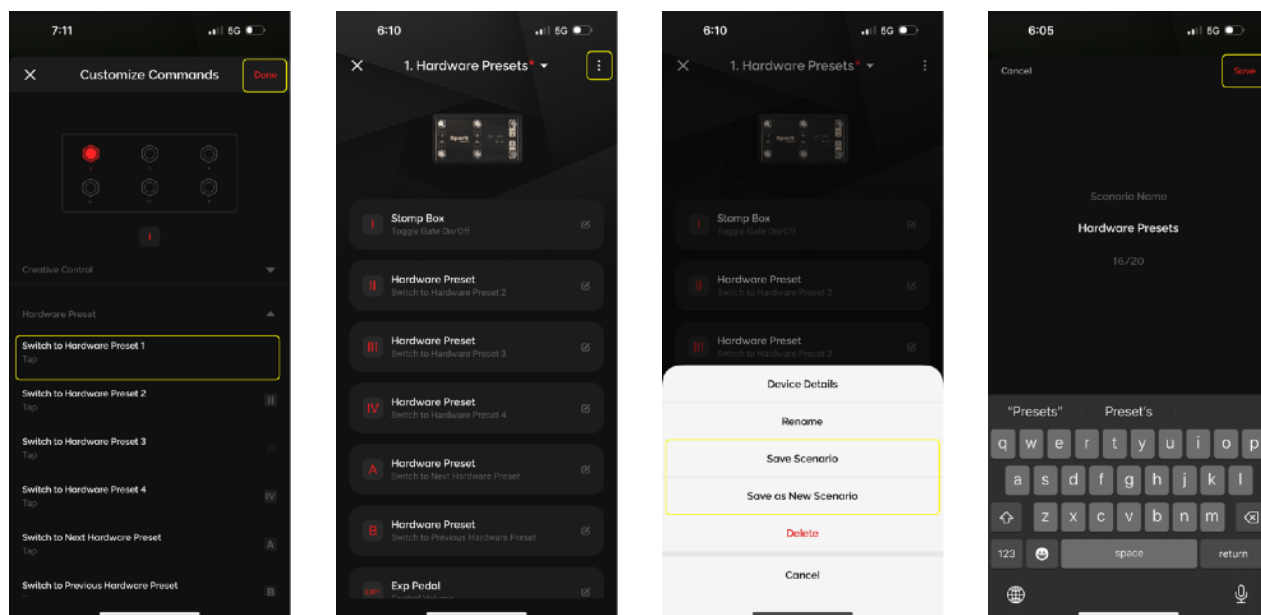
7:11 5G

Customize Commands

Done

I

Creative Control

Hardware Preset

Switch to Hardware Preset 1
Tap

Switch to Hardware Preset 2
Tap
II

Switch to Hardware Preset 3
Tap
III

Switch to Hardware Preset 4
Tap
IV

Switch to Next Hardware Preset
Tap
A

Switch to Previous Hardware Preset
B

6:10 5G

1. Hardware Presets*

Spark

I
Stomp Box
Toggle Gate On/Off

II
Hardware Preset
Switch to Hardware Preset 2

III
Hardware Preset
Switch to Hardware Preset 3

IV
Hardware Preset
Switch to Hardware Preset 4

A
Hardware Preset
Switch to Next Hardware Preset

B
Hardware Preset
Switch to Previous Hardware Preset

EXP
Exp Pedal
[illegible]

6:10 5G

1. Hardware Presets*

I
Stomp Box
Toggle Gate On/Off

II
Hardware Preset
Switch to Hardware Preset 2

III
Hardware Preset
Switch to Hardware Preset 3

Device Details

Rename

Save Scenario

Save as New Scenario

Delete

Cancel

6:05 5G

Cancel

Save

Scenario Name

Hardware Presets

16/20

"Presets"
Preset's

q w e r t y u i o p
a s d f g h j k l
z x c v b n m
123
space
return